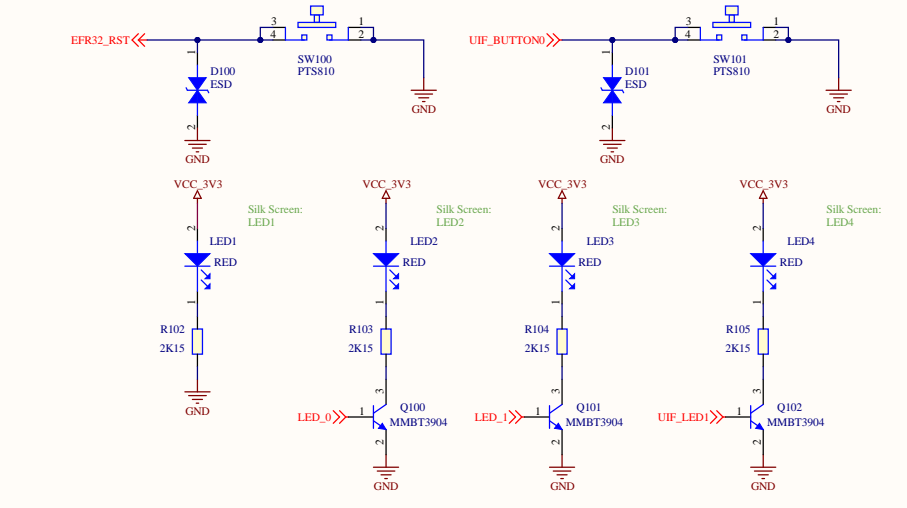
EFR32_RST
3
4
1
2
SW100
PTS810
1
D100
ESD
2
GND
GND

UIF_BUTTON0
3
4
1
2
SW101
PTS810
1
D101
ESD
2
GND
GND

VCC_3V3
Silk Screen:
LED1
2
LED1
RED
1
R102
2K15
GND

VCC_3V3
Silk Screen:
LED2
2
LED2
RED
1
R103
2K15
3
LED_0
1
Q100
MMBT3904
2
GND

VCC_3V3
Silk Screen:
LED3
2
LED3
RED
1
R104
2K15
3
LED_1
1
Q101
MMBT3904
2
GND

VCC_3V3
Silk Screen:
LED4
2
LED4
RED
1
R105
2K15
3
UIF_LED1
1
Q102
MMBT3904
2
GND